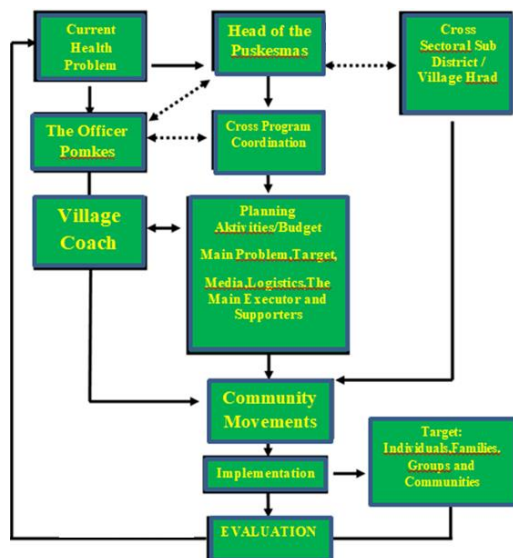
Current Health Problem

Head of the Puskesmas

Cross Sectoral Sub District / Village Hrad

The Officer Pomkes

Cross Program Coordination

Village Coach

Planning Aktivities/Budget

Main Problem,Target, Media,Logistics,The Main Executor and Supporters

Community Movements

Implementation

Target: Individuals,Families, Groups and Communities

EVALUATION